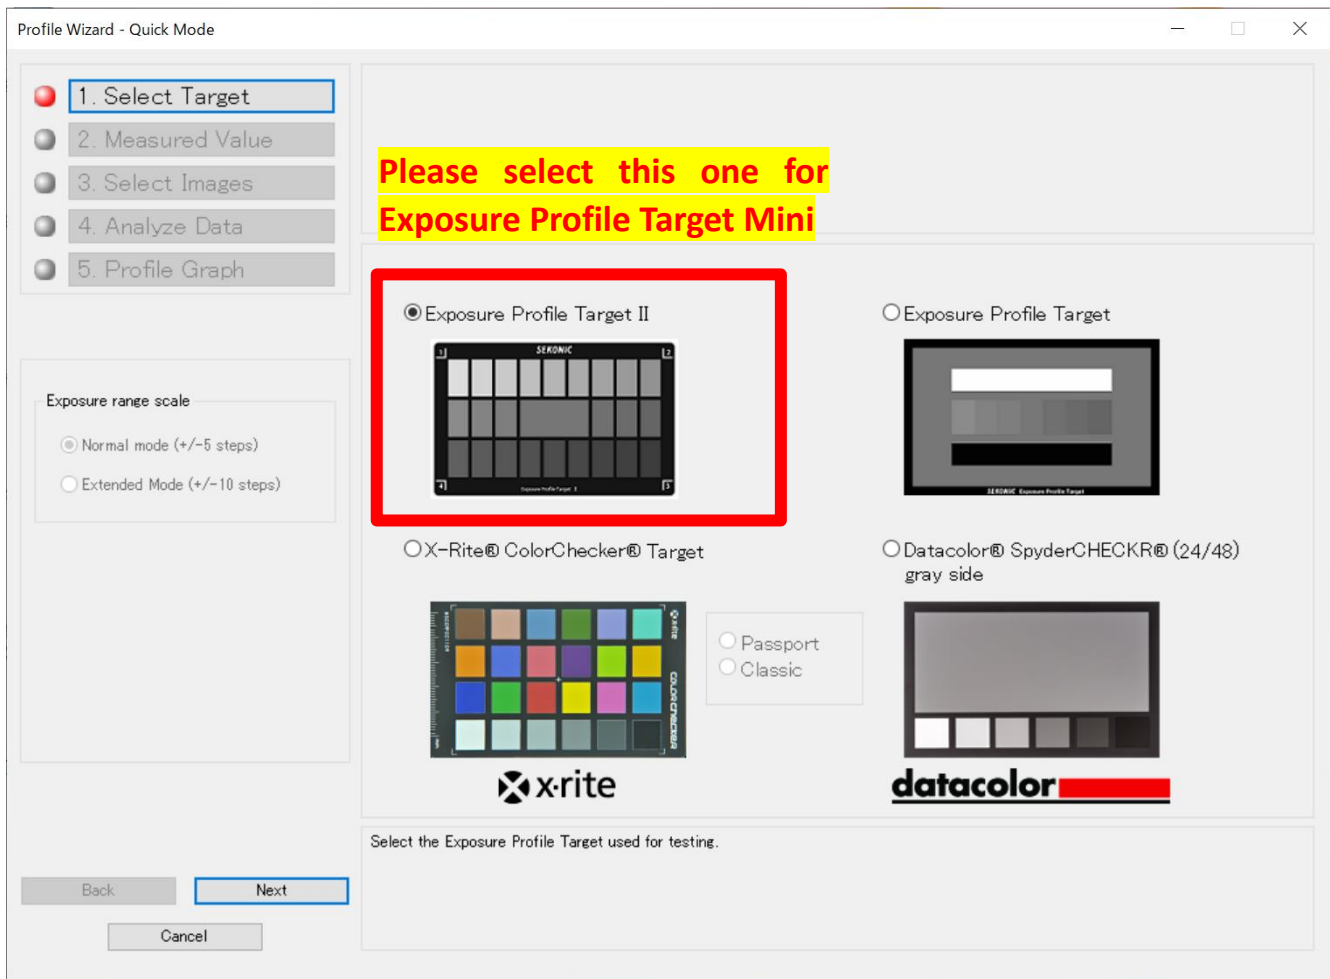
Profile Wizard - Quick Mode

1. Select Target
2. Measured Value
3. Select Images
4. Analyze Data
5. Profile Graph

Exposure range scale
Normal mode (+/-5 steps)
Extended Mode (+/-10 steps)

Please select this one for Exposure Profile Target Mini

Exposure Profile Target II

SEKONIC

Exposure Profile Target

X-Rite® ColorChecker® Target

Passport
Classic

x·rite

Datacolor® SpyderCHECKR® (24/48) gray side

datacolor

Select the Exposure Profile Target used for testing.

Back
Next
Cancel